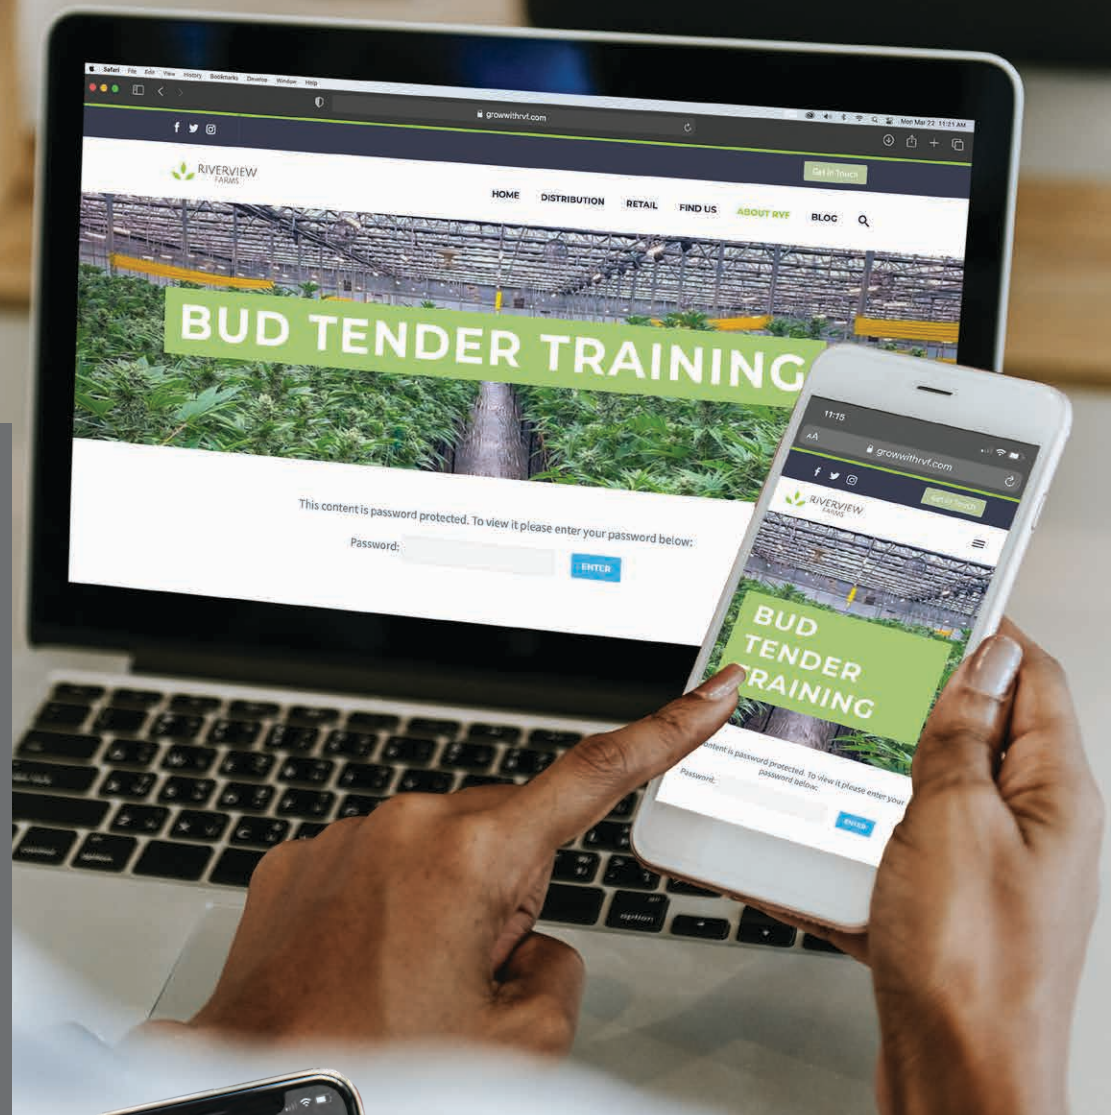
Safari File Edit View History Bookmarks Develop Window Help

growwithrvf.com

Mon Mar 22 11:21 AM

RIVERVIEW FARMS

Get in Touch

HOME DISTRIBUTION RETAIL FIND US ABOUT RVF BLOG

BUD TENDER TRAINING

This content is password protected. To view it please enter your password below:

Password:

ENTER

11:15

AA

growwithrvf.com

RIVERVIEW FARMS

Get in Touch

BUD TENDER TRAINING

content is password protected. To view it please enter your password below:

Password:

ENTER

option

option